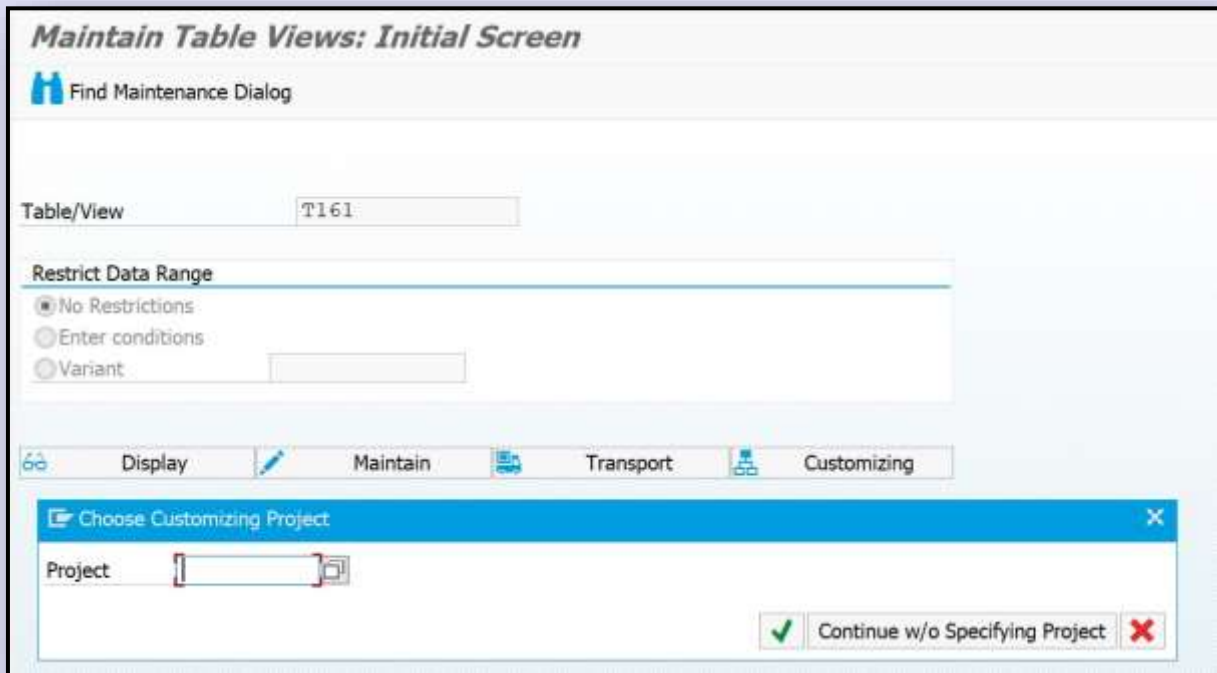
Maintain Table Views: Initial Screen

Find Maintenance Dialog

Table/View T161

Restrict Data Range

No Restrictions

Enter conditions

Variant

Display

Maintain

Transport

Customizing

Choose Customizing Project

Project

Continue w/o Specifying Project